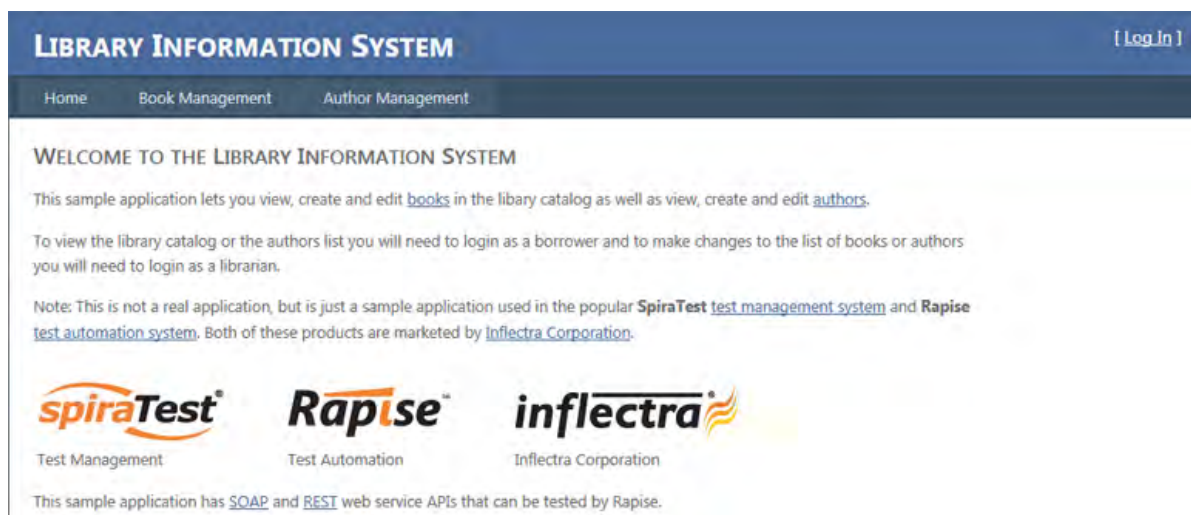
LIBRARY INFORMATION SYSTEM

[ Log In ]

Home Book Management Author Management

WELCOME TO THE LIBRARY INFORMATION SYSTEM

This sample application lets you view, create and edit books in the libary catalog as well as view, create and edit authors.

To view the library catalog or the authors list you will need to login as a borrower and to make changes to the list of books or authors you will need to login as a librarian.

Note: This is not a real application, but is just a sample application used in the popular SpiraTest test management system and Rapise test automation system. Both of these products are marketed by Inflectra Corporation.

spiraTest®
Test Management

Rapise™
Test Automation

inflectra
Inflectra Corporation

This sample application has SOAP and REST web service APIs that can be tested by Rapise.